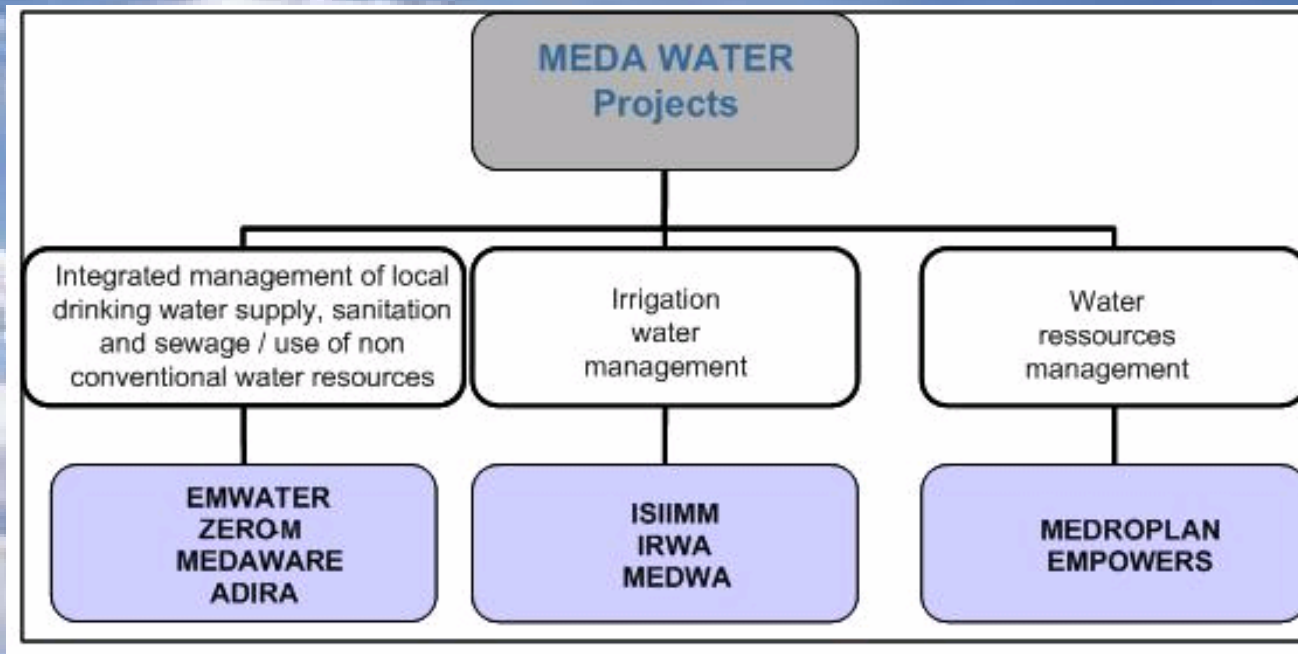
MEDA WATER
Projects

Integrated management of local drinking water supply, sanitation and sewage / use of non conventional water resources

Irrigation water management

Water ressources management

EMWATER
ZERO-M
MEDAWARE
ADIRA

ISIIMM
IRWA
MEDWA

MEDROPLAN
EMPOWERS